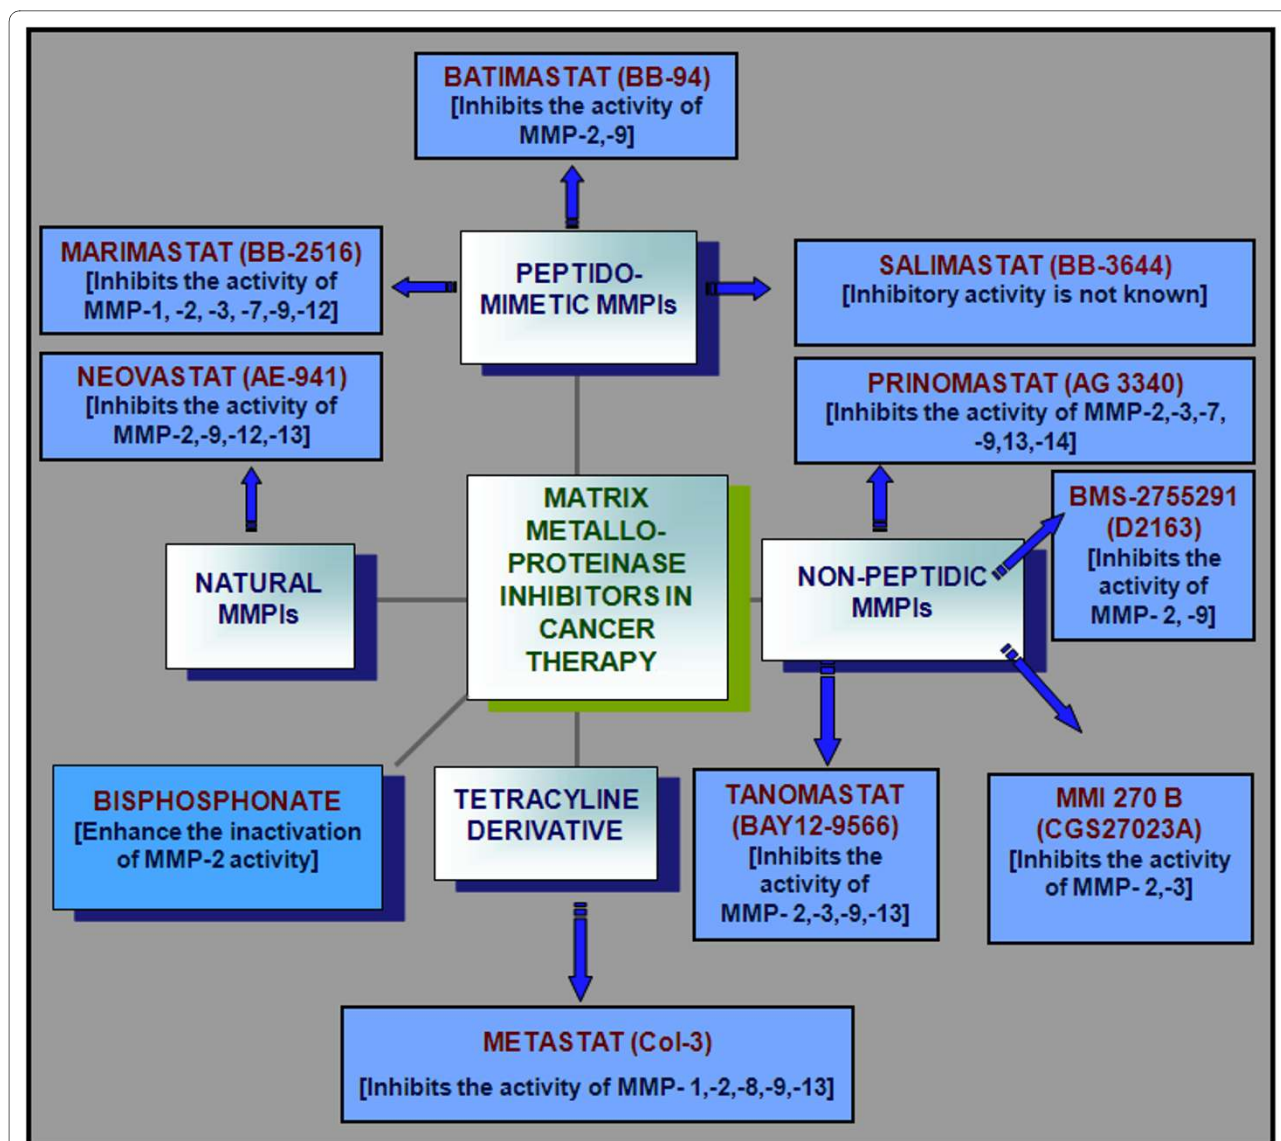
BATIMASTAT (BB-94)
[Inhibits the activity of MMP-2,-9]

MARIMASTAT (BB-2516)
[Inhibits the activity of MMP-1, -2, -3, -7,-9,-12]

PEPTIDO-MIMETIC MMPIs

SALIMASTAT (BB-3644)
[Inhibitory activity is not known]

NEOVASTAT (AE-941)
[Inhibits the activity of MMP-2,-9,-12,-13]

PRINOMASTAT (AG 3340)
[Inhibits the activity of MMP-2,-3,-7, -9,13,-14]

MATRIX METALLO-PROTEINASE INHIBITORS IN CANCER THERAPY

BMS-2755291 (D2163)
[Inhibits the activity of MMP- 2, -9]

NATURAL MMPIs

NON-PEPTIDIC MMPIs

BISPHOSPHONATE
[Enhance the inactivation of MMP-2 activity]

TETRACYLINE DERIVATIVE

TANOMASTAT (BAY12-9566)
[Inhibits the activity of MMP- 2,-3,-9,-13]

MMI 270 B (CGS27023A)
[Inhibits the activity of MMP- 2,-3]

METASTAT (Col-3)
[Inhibits the activity of MMP- 1,-2,-8,-9,-13]